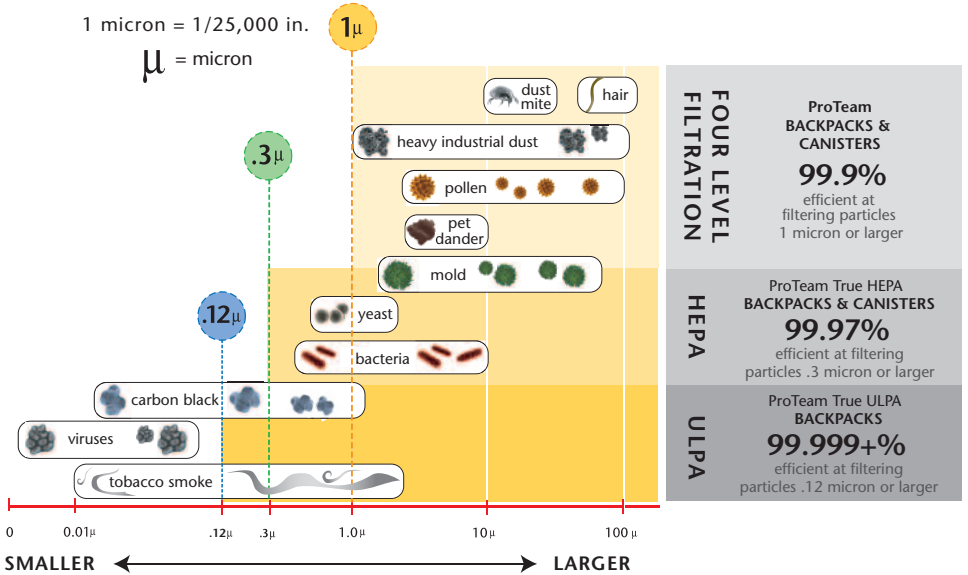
1 micron = 1/25,000 in.

μ = micron

1μ

.3μ

.12μ

dust mite

hair

heavy industrial dust

pollen

pet dander

mold

yeast

bacteria

carbon black

viruses

tobacco smoke

FOUR LEVEL FILTRATION

ProTeam BACKPACKS & CANISTERS
99.9%
efficient at filtering particles 1 micron or larger

HEPA

ProTeam True HEPA BACKPACKS & CANISTERS
99.97%
efficient at filtering particles .3 micron or larger

ULPA

ProTeam True ULPA BACKPACKS
99.999+%
efficient at filtering particles .12 micron or larger

0 0.01μ .12μ .3μ 1.0μ 10μ 100μ

SMALLER LARGER